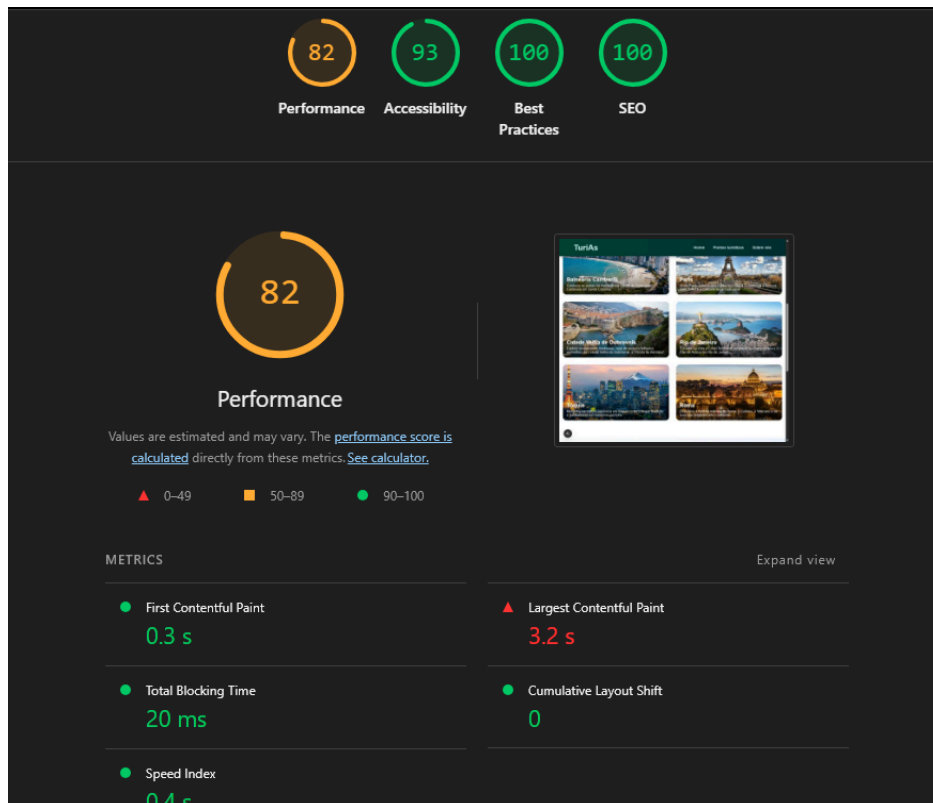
82
Performance

93
Accessibility

100
Best Practices

100
SEO

82

Performance

Values are estimated and may vary. The performance score is calculated directly from these metrics. See calculator.

0–49 50–89 90–100

TuriAs
Home Pontos turísticos Sobre nós
Balneário Camboriú
Paris
Cidade Velha de Dubrovnik
Rio de Janeiro
Tóquio
Roma

METRICS

Expand view

First Contentful Paint
0.3 s

Largest Contentful Paint
3.2 s

Total Blocking Time
20 ms

Cumulative Layout Shift
0

Speed Index
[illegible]